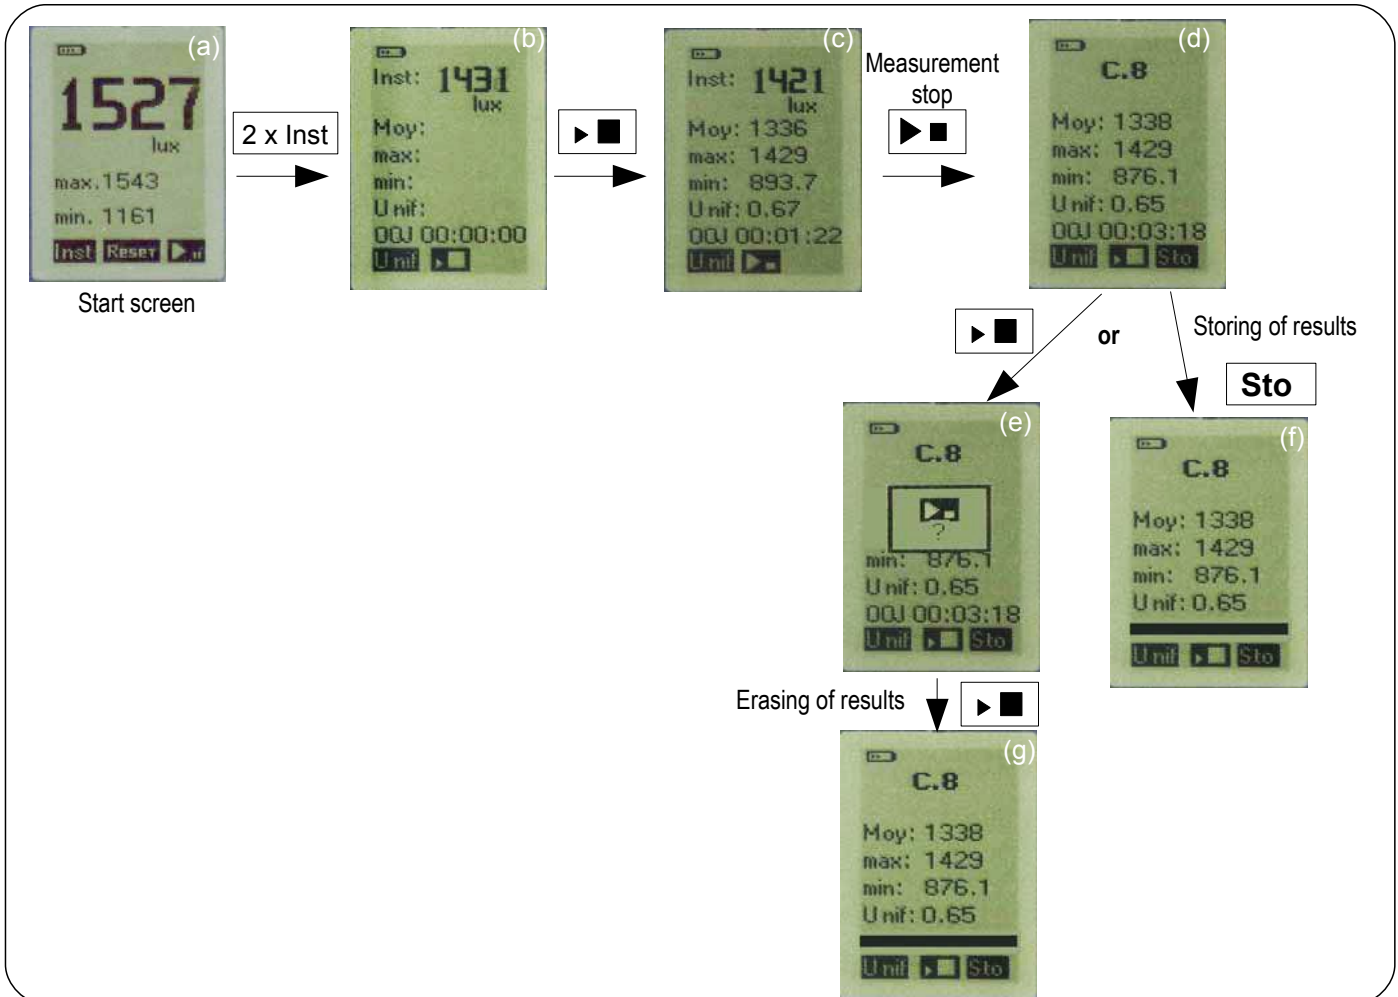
(a)
1527
lux
max.1543
min. 1161
Inst Reset ▶‖

Start screen

2 x Inst

(b)
Inst: 1431
lux
Moy:
max:
min:
Unif:
00J 00:00:00
Unif ▶■

▶■

(c)
Inst: 1421
lux
Moy: 1336
max: 1429
min: 893.7
Unif: 0.67
00J 00:01:22
Unif ▶‖

Measurement stop
▶■

(d)
C.8
Moy: 1338
max: 1429
min: 876.1
Unif: 0.65
00J 00:03:18
Unif ▶■ Sto

▶■
or
Storing of results
Sto

(e)
C.8
▶■
?
min: 876.1
Unif: 0.65
00J 00:03:18
Unif ▶■ Sto

(f)
C.8
Moy: 1338
max: 1429
min: 876.1
Unif: 0.65
Unif ▶■ Sto

Erasing of results
▶■

(g)
C.8
Moy: 1338
max: 1429
min: 876.1
Unif: 0.65
Unif ▶■ Sto